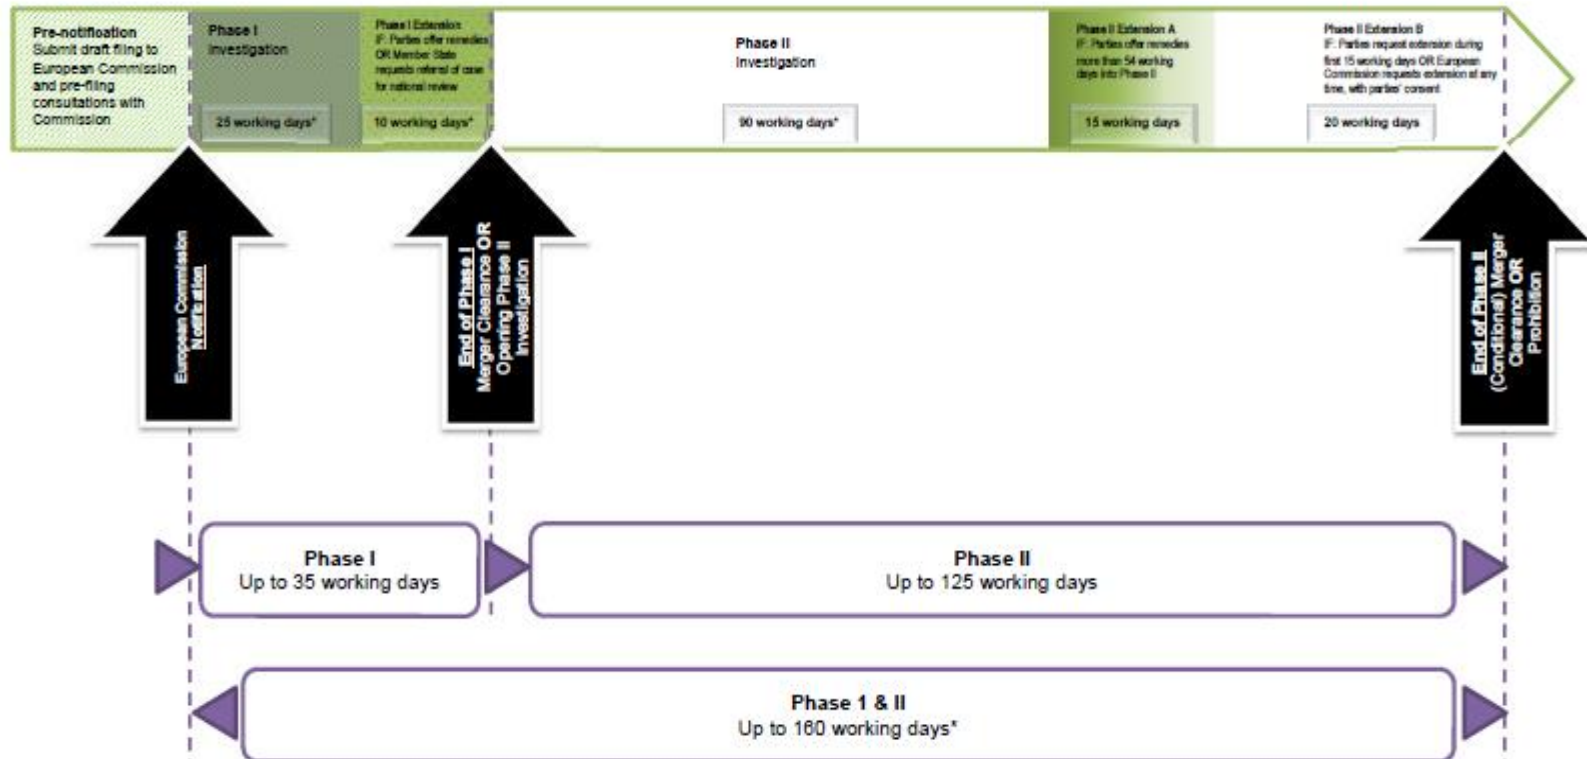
Pre-notification
Submit draft filing to European Commission and pre-filing consultations with Commission

Phase I
Investigation

25 working days*

Phase I Extension
IF: Parties offer remedies OR Member State requests referral of case for national review

10 working days*

Phase II
Investigation

90 working days*

Phase II Extension A
IF: Parties offer remedies more than 54 working days into Phase II

15 working days

Phase II Extension B
IF: Parties request extension during first 15 working days OR European Commission requests extension at any time, with parties' consent

20 working days

European Commission Notification

End of Phase I
Merger Clearance OR Opening Phase II Investigation

End of Phase II
(Conditional) Merger Clearance OR Prohibition

Phase I
Up to 35 working days

Phase II
Up to 125 working days

Phase 1 & II
Up to 160 working days*